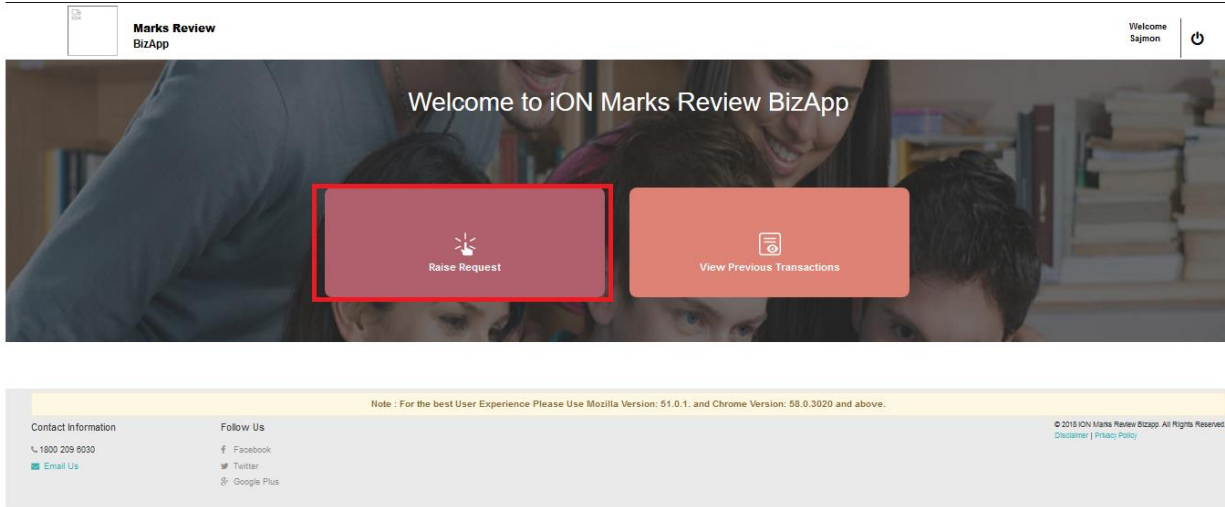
Marks Review
BizApp

Welcome
Sajmon

Welcome to iON Marks Review BizApp

Raise Request

View Previous Transactions

Note : For the best User Experience Please Use Mozilla Version: 51.0.1. and Chrome Version: 58.0.3020 and above.

Contact Information
1800 209 6030
Email Us

Follow Us
Facebook
Twitter
Google Plus

© 2018 iON Marks Review Bizapp. All Rights Reserved.
Disclaimer | Privacy Policy